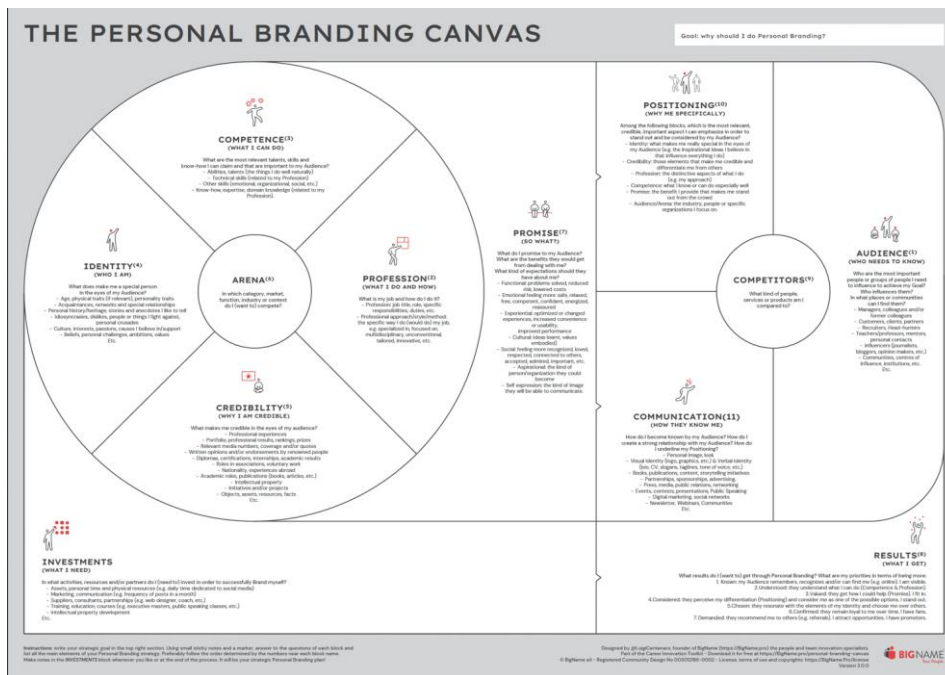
THE PERSONAL BRANDING CANVAS

Goal: why should I do Personal Branding?

COMPETENCE(3)
(WHAT I CAN DO)

What are the most relevant talents, skills and know-how I can claim and that are important to my Audience?
- Abilities, talents (the things I do well naturally)
- Technical skills (related to my Profession)
- Other skills (emotional, organizational, social, etc.)
- Know-how, expertise, domain knowledge (related to my Profession)

IDENTITY(4)
(WHO I AM)

What does make me a special person in the eyes of my Audience?
- Age, physical traits (if relevant), personality traits
- Acquaintances, networks and special relationships
- Personal history/heritage, stories and anecdotes I like to tell
- Idiosyncrasies, dislikes, people or things I fight against, personal crusades
- Culture, interests, passions, causes I believe in/support
- Beliefs, personal challenges, ambitions, values
Etc.

ARENA(6)

In which category, market, function, industry or context do I (want to) compete?

PROFESSION(2)
(WHAT I DO AND HOW)

What is my job and how do I do it?
- Profession: job title, role, specific responsibilities, duties, etc.
- Professional approach/style/method the specific way I do (would do) my job, (e.g. specialized to, focused on, multidisciplinary, unconventional, tailored, innovative, etc.

CREDIBILITY(5)
(WHY I AM CREDIBLE)

What makes me credible in the eyes of my Audience?
- Professional experiences
- Portfolio, professional results, rankings, prizes
- Relevant media numbers, coverage and/or quotes
- Written opinions and/or endorsements by renowned people
- Diplomas, certifications, internships, academic results
- Roles in associations, voluntary work
- Nationality, experiences abroad
- Academic roles, publications (books, articles, etc.)
- Intellectual property
- Initiatives and/or projects
- Objects, assets, resources, facts
Etc.

PROMISE(7)
(SO WHAT?)

What do I promise to my Audience? What are the benefits they would get from dealing with me?
What kind of expectations should they have about me?
- Functional: problems solved, reduced risk, lowered costs
- Emotional: feeling more: safe, relaxed, free, competent, confident, energized, reassured
- Experiential: optimized or changed experiences, increased convenience or usability, improved performance
- Cultural: ideas learnt, values embodied
- Social: feeling more recognized, loved, respected, connected to others, accepted, admired, important, etc.
- Aspirational: the kind of person/organization they could become
- Self expression: the kind of image they will be able to communicate.

POSITIONING(10)
(WHY ME SPECIFICALLY)

Among the following blocks, which is the most relevant, credible, important aspect I can emphasize in order to stand out and be considered by my Audience?
- Identity: what makes me really special in the eyes of my Audience (e.g. the inspirational ideas I believe in that influence everything I do)
- Credibility: those elements that make me credible and differentiate me from others
- Profession: the distinctive aspects of what I do (e.g. my approach)
- Competence: what I know or can do especially well
- Promise: the benefit I provide that makes me stand out from the crowd
- Audience/Arena: the industry, people or specific organizations I focus on.

COMPETITORS(9)

What kind of people, services or products am I compared to?

AUDIENCE(1)
(WHO NEEDS TO KNOW)

Who are the most important people or groups of people I need to influence to achieve my Goal?
Who influences them?
In what places or communities can I find them?
- Managers, colleagues and/or former colleagues
- (Common) clients, partners
- Recruiters, Head-hunters
- Teachers/professors, mentors, personal contacts
- Influencers (journalists, bloggers, opinion makers, etc.)
- Communities, centres of influence, institutions, etc.
Etc.

COMMUNICATION(11)
(HOW THEY KNOW ME)

How do I become known by my Audience? How do I create a strong relationship with my Audience? How do I underline my Positioning?
- Personal image, look
- Visual Identity (logo, graphics, etc.) & Verbal Identity (bio, CV, slogans, taglines, tone of voice, etc.)
- Books, publications, content, storytelling initiatives
- Partnerships, sponsorships, advertising
- Press, media, public relations, networking
- Events, contests, presentations, Public Speaking
- Digital marketing, social networks
- Newsletter, Webinars, Communities
Etc.

INVESTMENTS
(WHAT I NEED)

In what activities, resources and/or partners do I (need to) invest in order to successfully Brand myself?
- Assets, personal time and physical resources (e.g. daily time dedicated to social media)
- Marketing, communication (e.g. frequency of posts in a month)
- Suppliers, consultants, partnerships (e.g. web designer, coach, etc.)
- Training, education, courses (e.g. executive masters, public speaking classes, etc.)
- Intellectual property development
Etc.

RESULTS(8)
(WHAT I GET)

What results do I (want to) get through Personal Branding? What are my priorities in terms of being more:
1. Known: my Audience remembers, recognizes and/or can find me (e.g. online). I am visible.
2. Understood: they understand what I can do (Competence & Profession).
3. Valued: they get how I could help (Promise). I fit in.
4. Considered: they perceive my differentiation (Positioning) and consider me as one of the possible options. I stand out.
5. Chosen: they resonate with the elements of my Identity and choose me over others.
6. Confirmed: they remain loyal to me over time. I have fans.
7. Demanded: they recommend me to others (e.g. referrals). I attract opportunities. I have promoters.

Instructions: write your strategic goal in the top right section. Using small sticky notes and a marker, answer to the questions of each block and list all the main elements of your Personal Branding strategy. Preferably follow the order determined by the numbers near each block name. Make notes in the INVESTMENTS block whenever you like or at the end of the process. It will be your strategic Personal Branding plan!

Designed by @LuigiCentenaro, founder of BigName (https://BigName.pro) the people and team innovation specialists. Part of the Career Innovation Toolkit - Download it for free at https://BigName.pro/personal-branding-canvas
© BigName srl - Registered Community Design No 003072190-0002 - License, terms of use and copyrights: https://BigName.Pro/license Version 2.0.0

BIGNAME